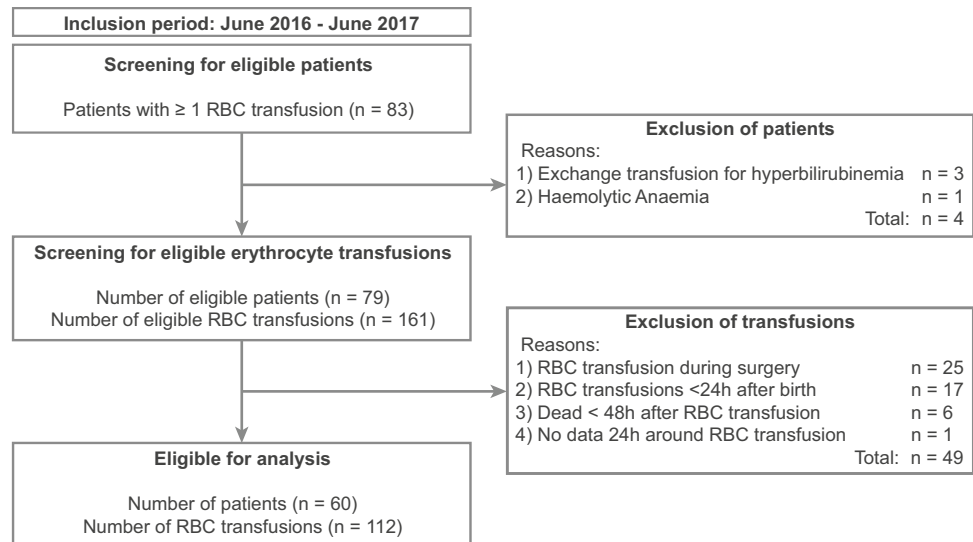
Inclusion period: June 2016 - June 2017

Screening for eligible patients

Patients with ≥ 1 RBC transfusion (n = 83)

Exclusion of patients
Reasons:
1) Exchange transfusion for hyperbilirubinemia n = 3
2) Haemolytic Anaemia n = 1
Total: n = 4

Screening for eligible erythrocyte transfusions

Number of eligible patients (n = 79)
Number of eligible RBC transfusions (n = 161)

Exclusion of transfusions
Reasons:
1) RBC transfusion during surgery n = 25
2) RBC transfusions <24h after birth n = 17
3) Dead < 48h after RBC transfusion n = 6
4) No data 24h around RBC transfusion n = 1
Total: n = 49

Eligible for analysis

Number of patients (n = 60)
Number of RBC transfusions (n = 112)